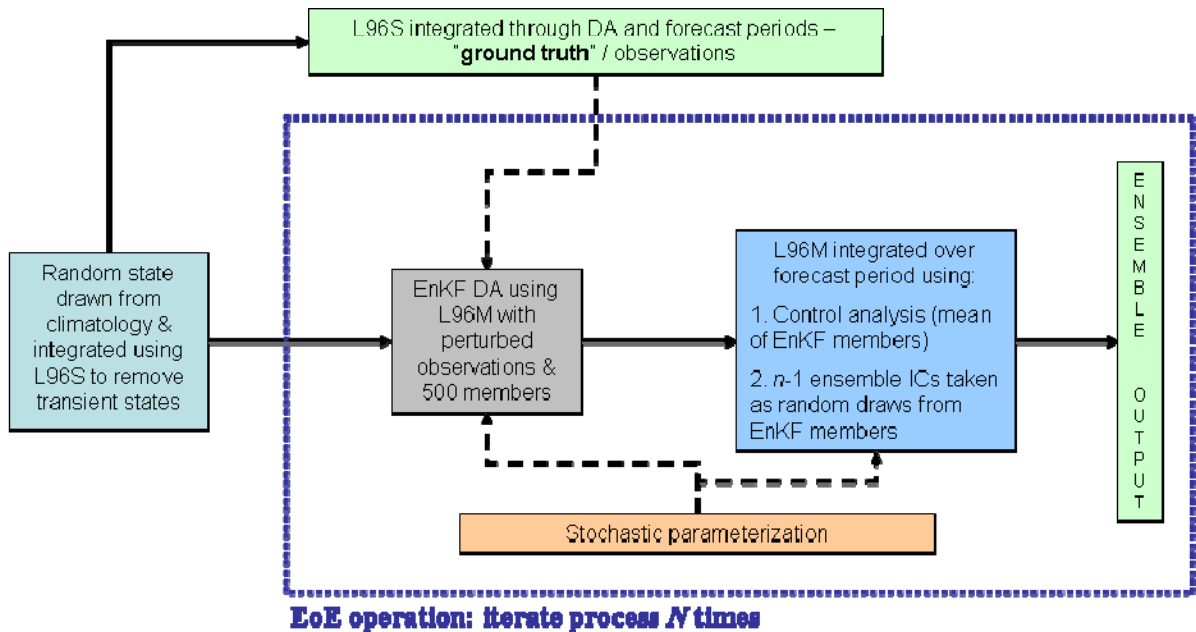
L96S integrated through DA and forecast periods – "ground truth" / observations

Random state drawn from climatology & integrated using L96S to remove transient states

EnKF DA using L96M with perturbed observations & 500 members

L96M integrated over forecast period using:

1. Control analysis (mean of EnKF members)

2. $n$-1 ensemble ICs taken as random draws from EnKF members

E N S E M B L E O U T P U T

Stochastic parameterization

EoE operation: iterate process $N$ times